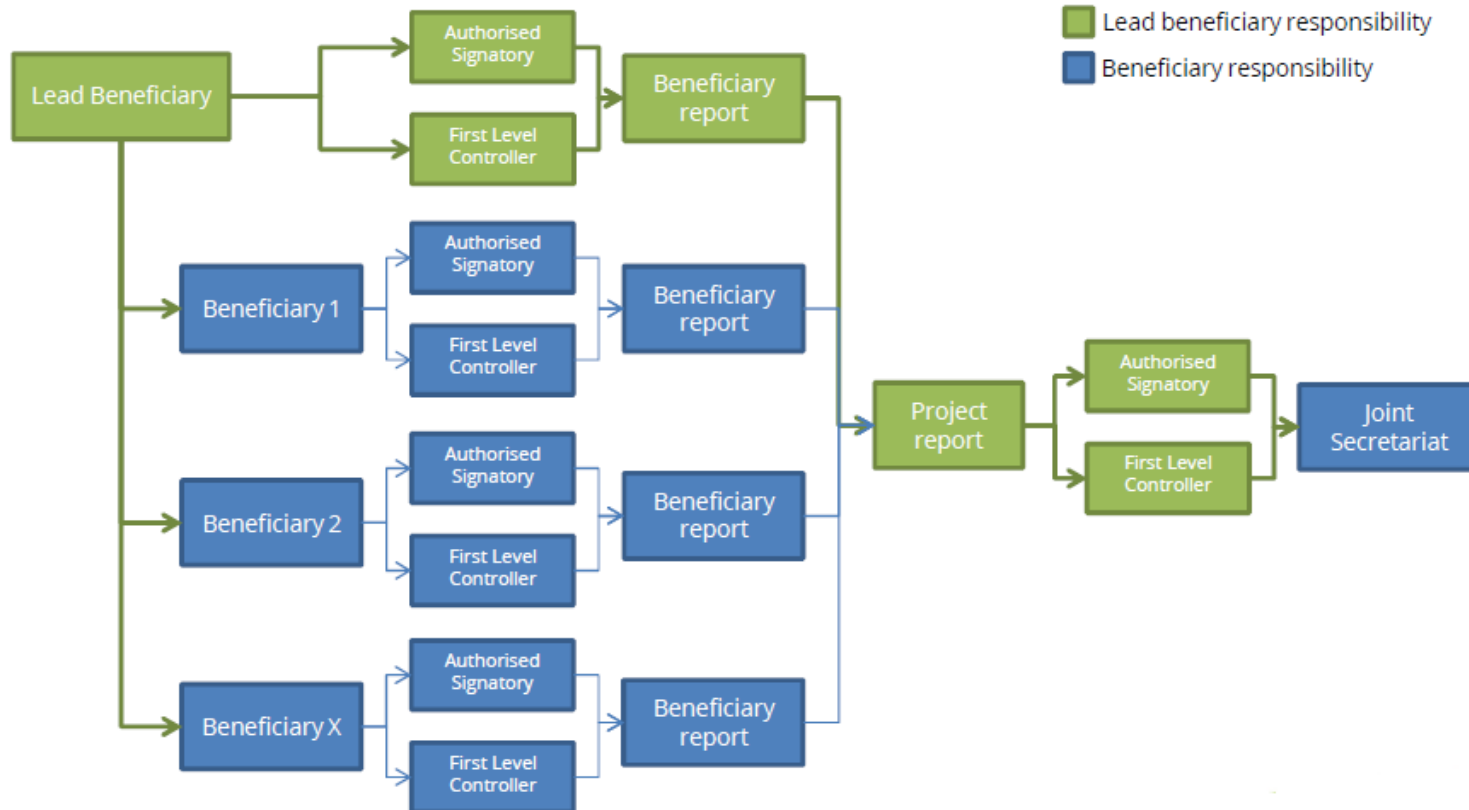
Lead beneficiary responsibility

Beneficiary responsibility

Lead Beneficiary

Authorised Signatory

First Level Controller

Beneficiary report

Beneficiary 1

Authorised Signatory

First Level Controller

Beneficiary report

Beneficiary 2

Authorised Signatory

First Level Controller

Beneficiary report

Beneficiary X

Authorised Signatory

First Level Controller

Beneficiary report

Project report

Authorised Signatory

First Level Controller

Joint Secretariat